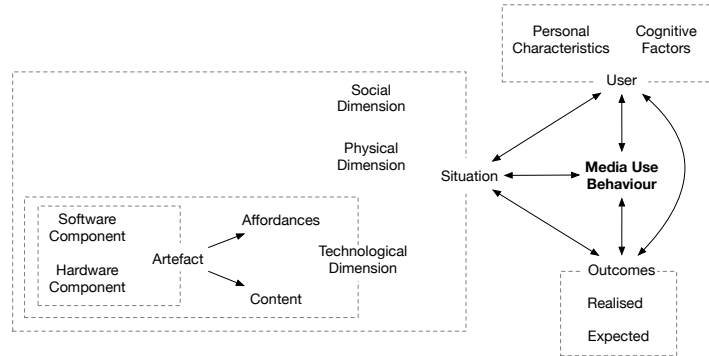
Personal Characteristics

Cognitive Factors

User

Social Dimension

Physical Dimension

Situation

Media Use Behaviour

Software Component

Hardware Component

Artefact

Affordances

Content

Technological Dimension

Outcomes

Realised

Expected